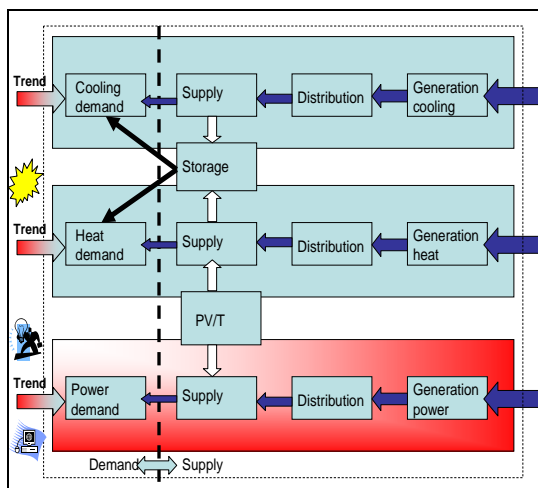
Trend

Cooling demand

Supply

Distribution

Generation cooling

Storage

Trend

Heat demand

Supply

Distribution

Generation heat

PV/T

Trend

Power demand

Supply

Distribution

Generation power

Demand

Supply